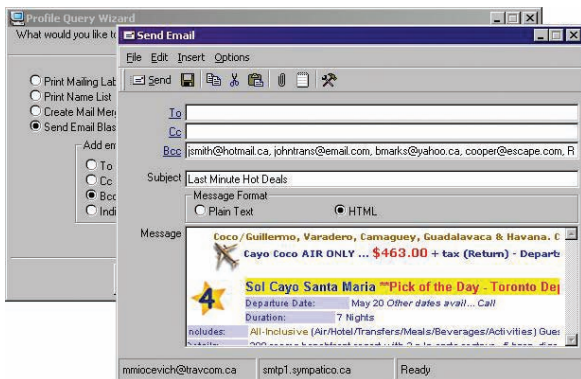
Profile Query Wizard
What would you like to

Print Mailing Lab
Print Name List
Create Mail Merg
Send Email Blas
Add em
To
Cc
Bcc
Indi

Send Email
File Edit Insert Options
Send
To
Cc
Bcc jsmith@hotmail.ca, johntrans@email.com, bmarks@yahoo.ca, cooper@escape.com, R
Subject Last Minute Hot Deals
Message Format
Plain Text
HTML
Message
Coco/Guillermo, Varadero, Camaguey, Guadalavaca & Havana. C
Cayo Coco AIR ONLY ... $463.00 + tax (Return) - Depart
4
Sol Cayo Santa Maria **Pick of the Day - Toronto De
Departure Date: May 20 Other dates avail... Call
Duration: 7 Nights
ncludes: All-Inclusive (Air/Hotel/Transfers/Meals/Beverages/Activities) Gue
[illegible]
mmiocevich@travcom.ca
smtp1.sympatico.ca
Ready